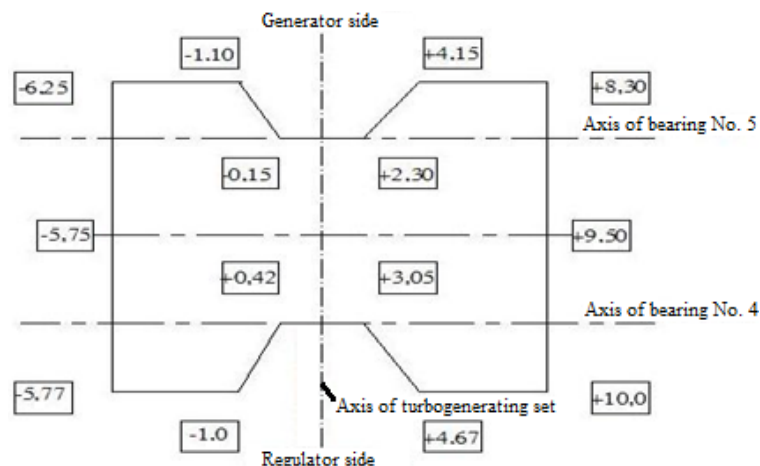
Generator side

-1.10

+4.15

-6.25

+8,30

Axis of bearing No. 5

-0.15

+2,30

-5,75

+9,50

+0,42

+3,05

Axis of bearing No. 4

-5,77

+10,0

Axis of turbogenerating set

-1.0

+4.67

Regulator side